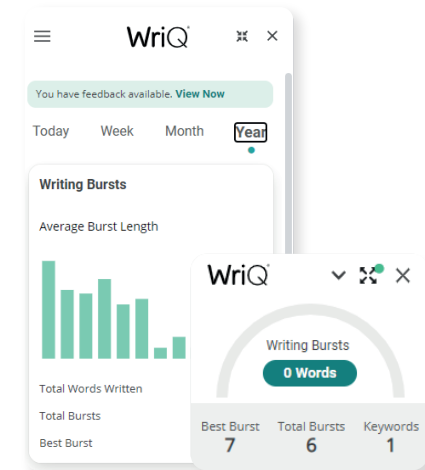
WriQ

You have feedback available. View Now

Today Week Month Year

Writing Bursts

Average Burst Length

Total Words Written

Total Bursts

Best Burst

WriQ

Writing Bursts

0 Words

Best Burst
7

Total Bursts
6

Keywords
1